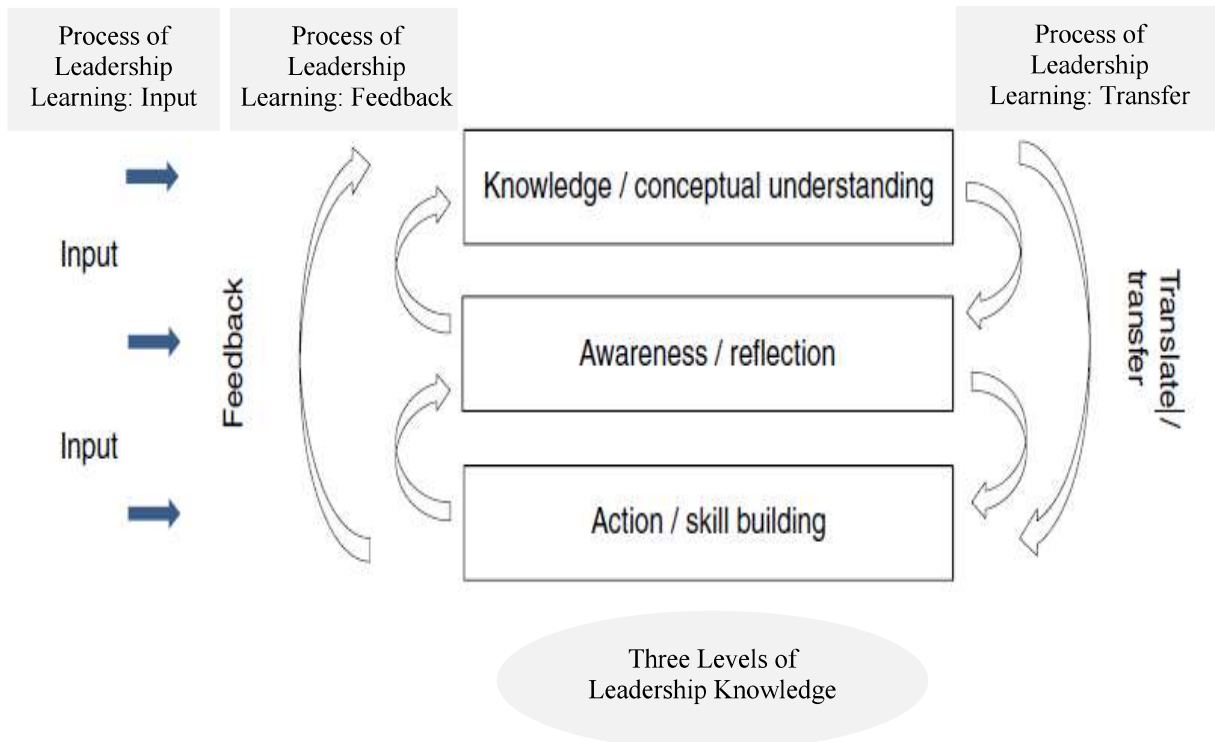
Process of Leadership Learning: Input

Process of Leadership Learning: Feedback

Process of Leadership Learning: Transfer

Input

Input

Feedback

Knowledge / conceptual understanding

Awareness / reflection

Action / skill building

Translate/ transfer

Three Levels of Leadership Knowledge